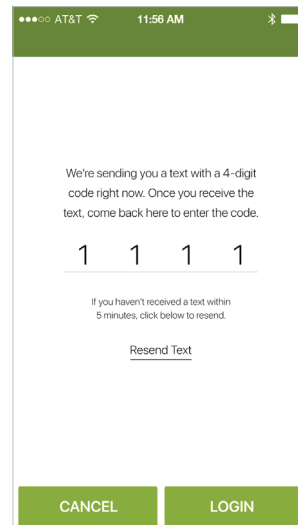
●●●○○ AT&T 11:56 AM

We're sending you a text with a 4-digit code right now. Once you receive the text, come back here to enter the code.

1 1 1 1

If you haven't received a text within 5 minutes, click below to resend.

Resend Text

CANCEL

LOGIN